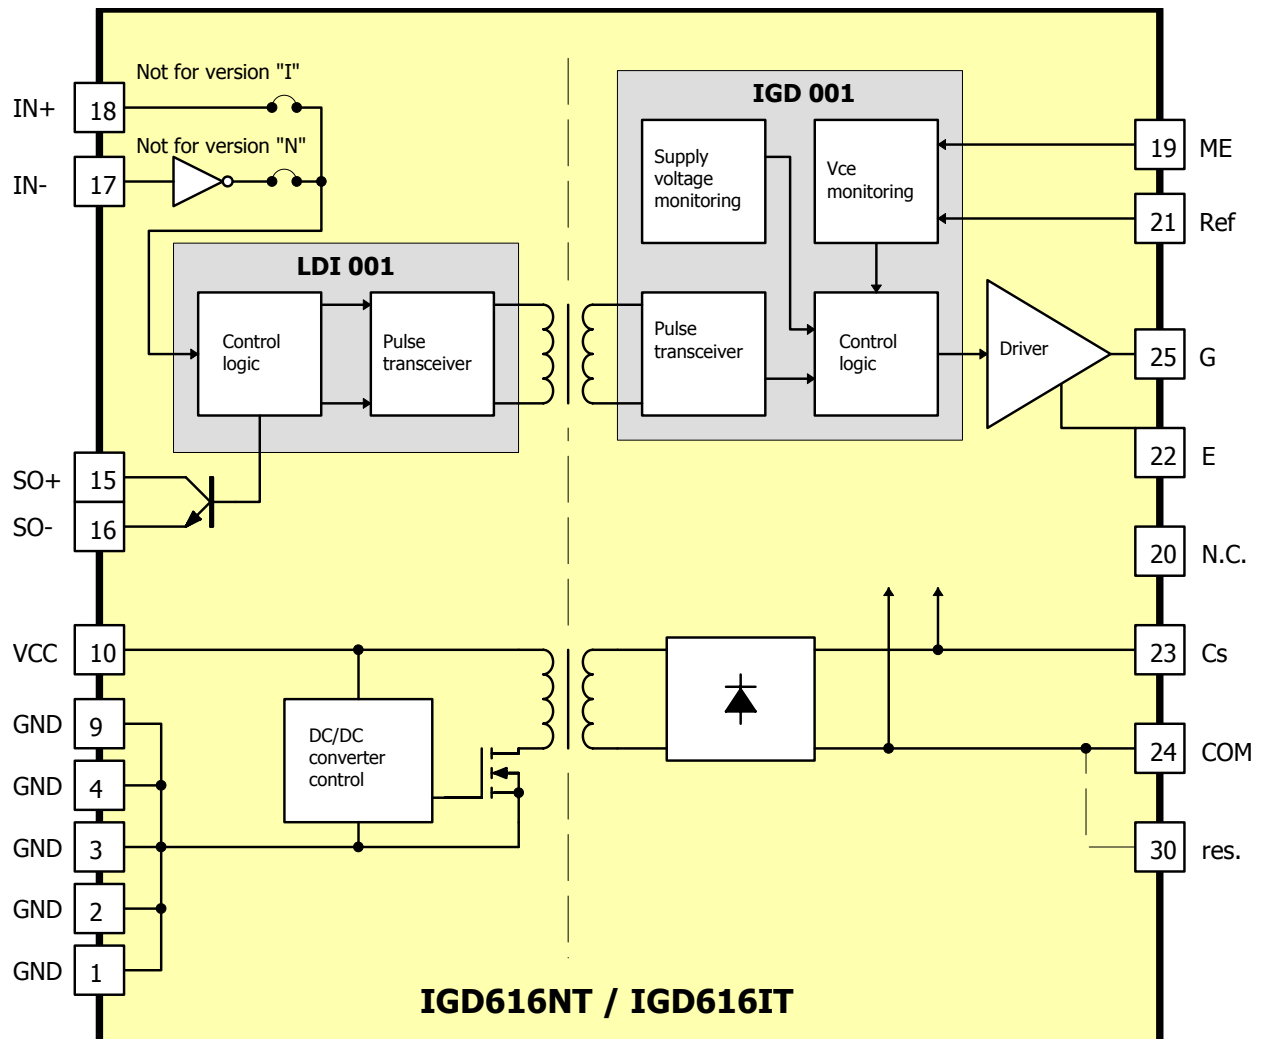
IN+ 18
Not for version "I"
IN- 17
Not for version "N"

LDI 001
Control logic
Pulse transceiver

SO+ 15
SO- 16

IGD 001
Supply voltage monitoring
Vce monitoring
Pulse transceiver
Control logic
Driver

19 ME
21 Ref
25 G
22 E
20 N.C.

VCC 10
GND 9
GND 4
GND 3
GND 2
GND 1

DC/DC converter control

23 Cs
24 COM
30 res.

IGD616NT / IGD616IT